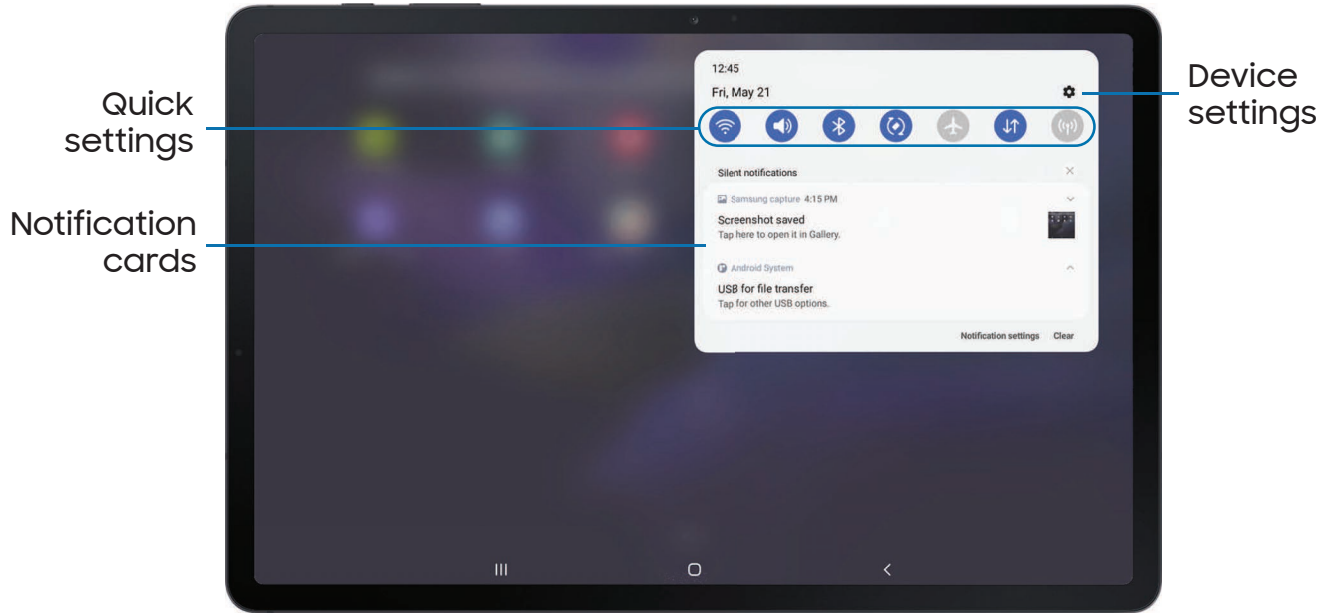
Quick settings

Notification cards

12:45

Fri, May 21

Device settings

Silent notifications

Samsung capture 4:15 PM

Screenshot saved

Tap here to open it in Gallery.

Android System

USB for file transfer

Tap for other USB options.

Notification settings Clear